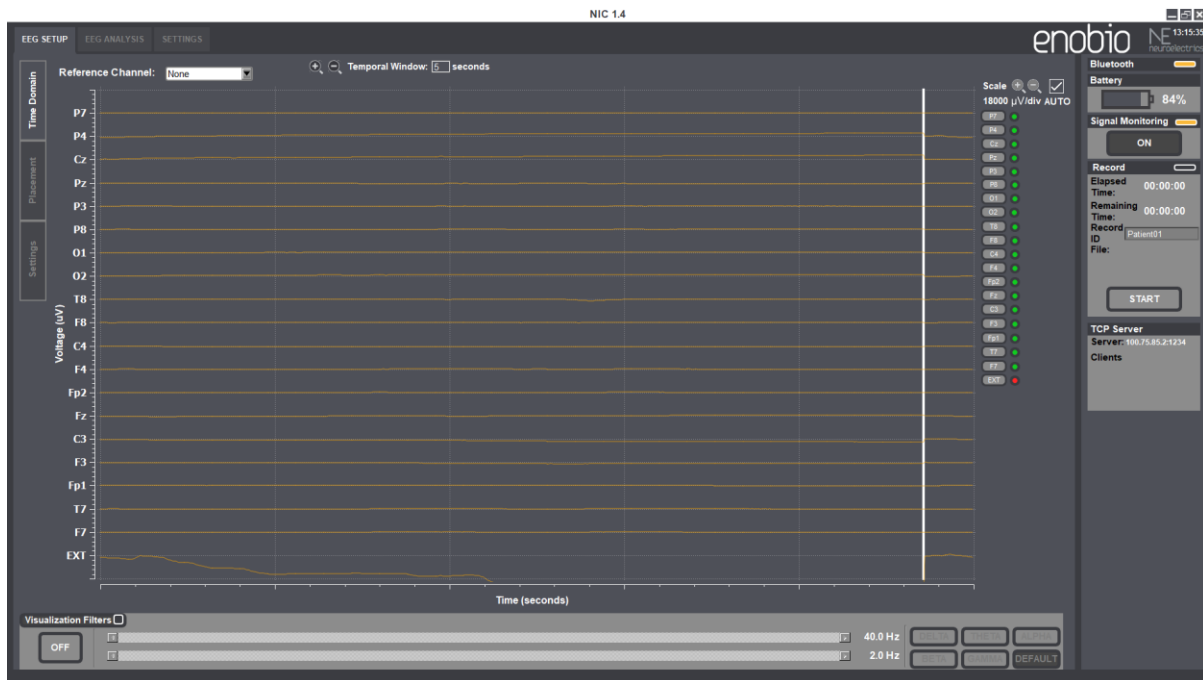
NIC 1.4

EEG SETUP EEG ANALYSIS SETTINGS

enobio NE neuroelectrics 13:15:35

Time Domain
Placement
Settings

Reference Channel: None

Temporal Window: 5 seconds

Scale
18000 µV/div AUTO

P7
P4
Cz
Pz
P3
P8
O1
O2
T8
F8
C4
F4
Fp2
Fz
C3
F3
Fp1
T7
F7
EXT

Voltage (uV)

Time (seconds)

P7
P4
Cz
Pz
P3
P8
O1
O2
T8
F8
C4
F4
Fp2
Fz
C3
F3
Fp1
T7
F7
EXT

Bluetooth
Battery
84%
Signal Monitoring
ON
Record
Elapsed Time: 00:00:00
Remaining Time: 00:00:00
Record ID File: Patient01
START
TCP Server
Server: 100.75.85.2:1234
Clients

Visualization Filters
OFF
40.0 Hz
2.0 Hz
DELTA THETA ALPHA
BETA GAMMA DEFAULT